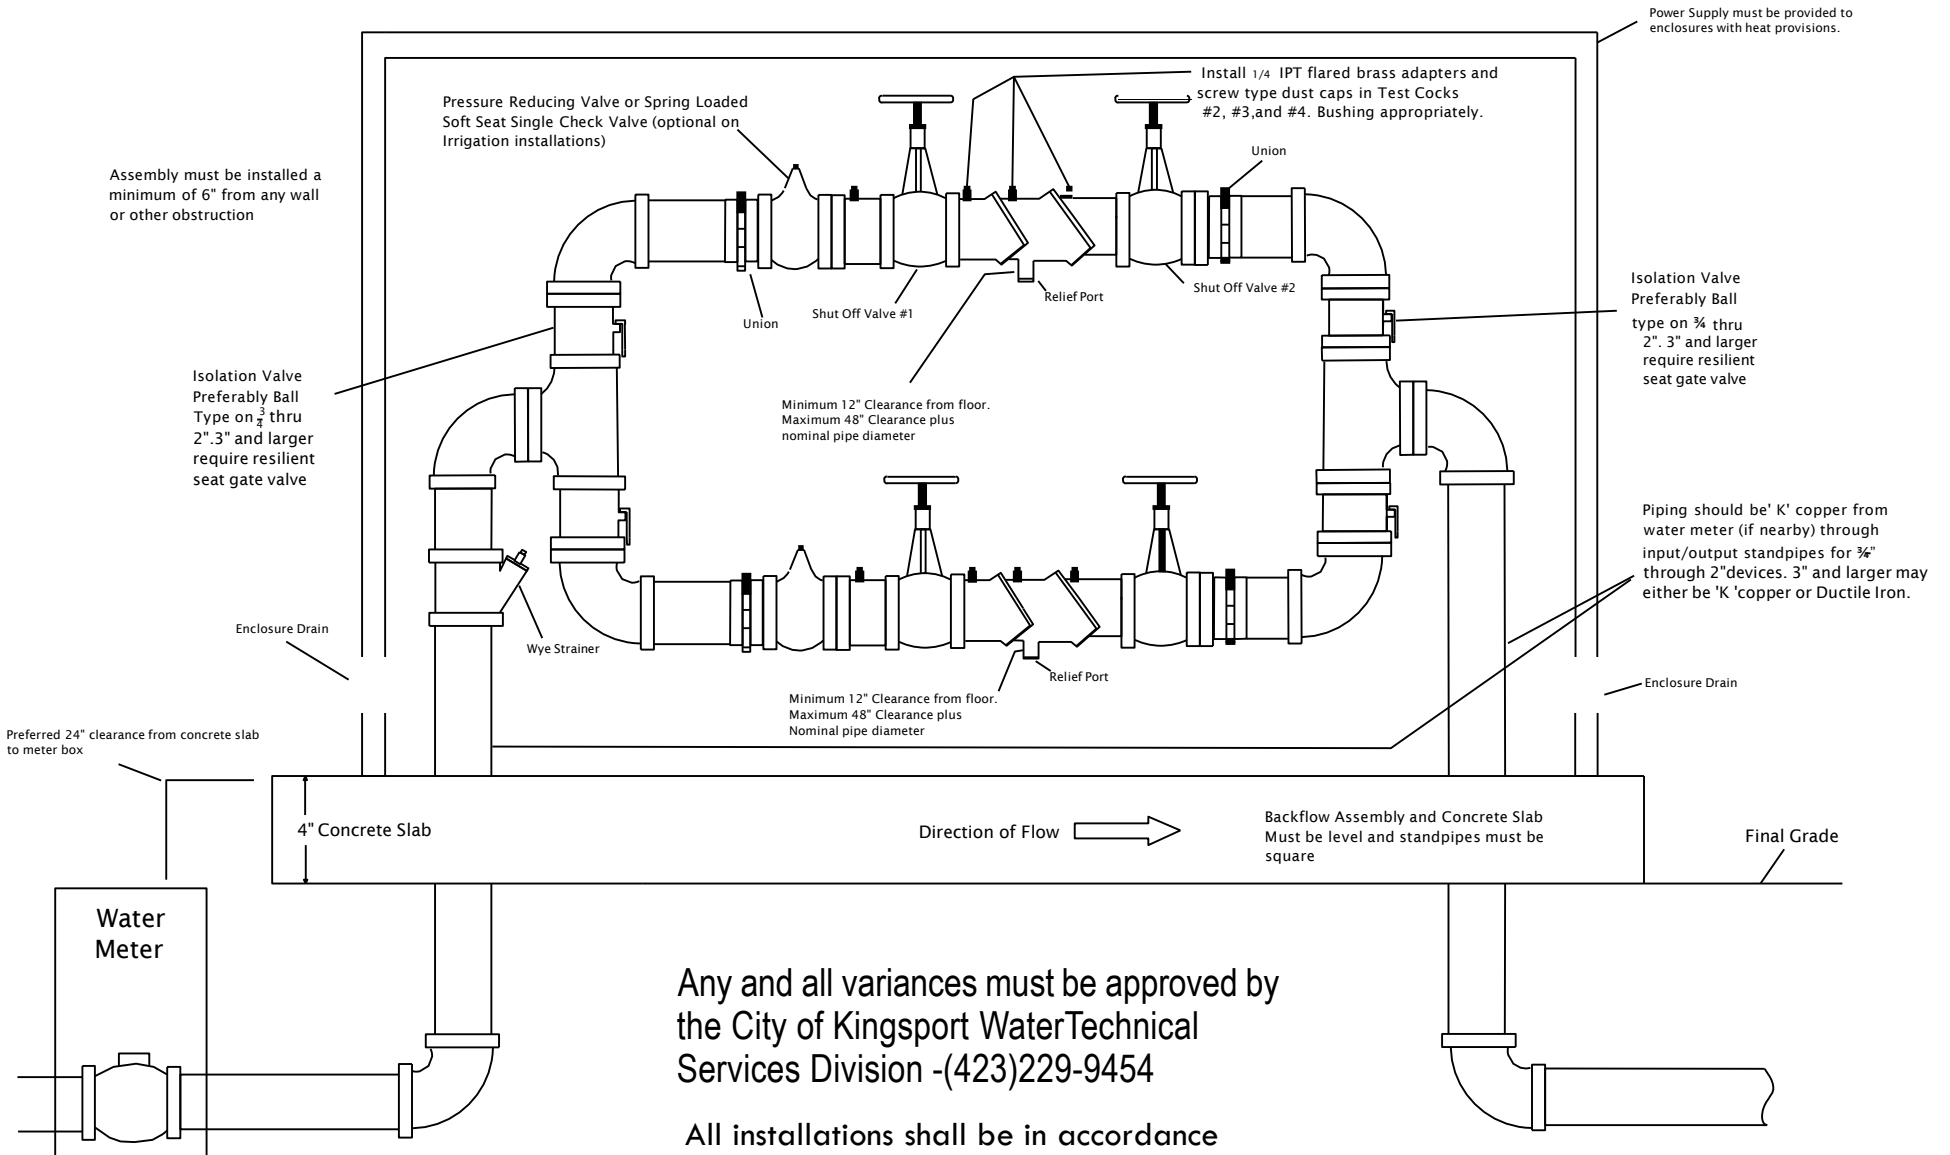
Power Supply must be provided to enclosures with heat provisions.

Install 1/4 IPT flared brass adapters and screw type dust caps in Test Cocks #2, #3,and #4. Bushing appropriately.

Pressure Reducing Valve or Spring Loaded Soft Seat Single Check Valve (optional on Irrigation installations)

Assembly must be installed a minimum of 6" from any wall or other obstruction

Union

Union

Shut Off Valve #1

Relief Port

Shut Off Valve #2

Isolation Valve Preferably Ball type on ¾ thru 2". 3" and larger require resilient seat gate valve

Isolation Valve Preferably Ball Type on $\frac{3}{4}$ thru 2".3" and larger require resilient seat gate valve

Minimum 12" Clearance from floor. Maximum 48" Clearance plus nominal pipe diameter

Piping should be' K' copper from water meter (if nearby) through input/output standpipes for ¾" through 2"devices. 3" and larger may either be 'K 'copper or Ductile Iron.

Enclosure Drain

Wye Strainer

Relief Port

Enclosure Drain

Minimum 12" Clearance from floor. Maximum 48" Clearance plus Nominal pipe diameter

Preferred 24" clearance from concrete slab to meter box

4" Concrete Slab

Direction of Flow

Backflow Assembly and Concrete Slab Must be level and standpipes must be square

Final Grade

Water Meter

Any and all variances must be approved by the City of Kingsport WaterTechnical Services Division -(423)229-9454

All installations shall be in accordance